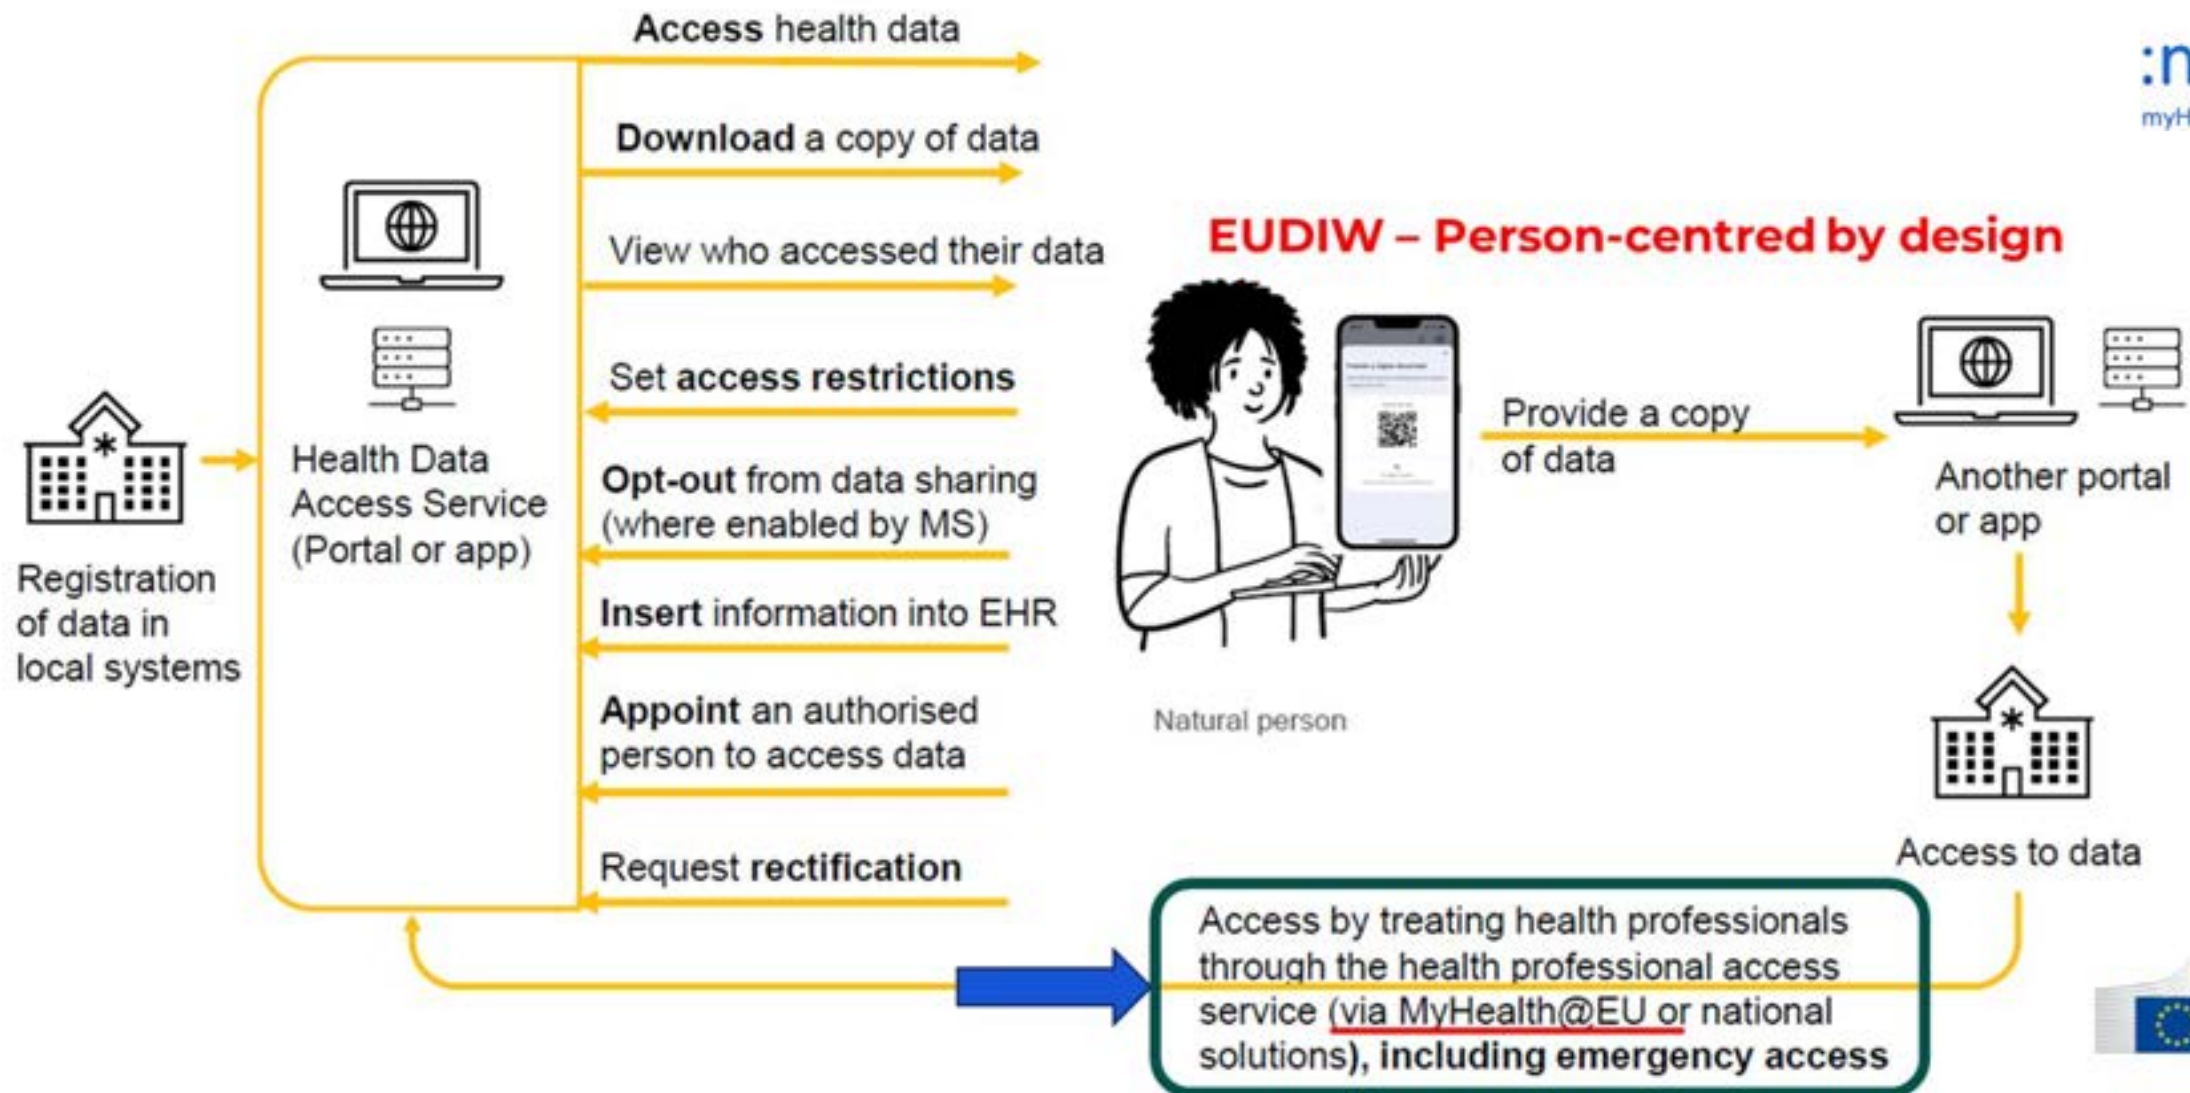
Access health data

Download a copy of data

View who accessed their data

Set access restrictions

Opt-out from data sharing (where enabled by MS)

Insert information into EHR

Appoint an authorised person to access data

Request rectification

:n
myH

EUDIW – Person-centred by design

Health Data Access Service (Portal or app)

Registration of data in local systems

Natural person

Provide a copy of data

Another portal or app

Access to data

Access by treating health professionals through the health professional access service (via MyHealth@EU or national solutions), including emergency access